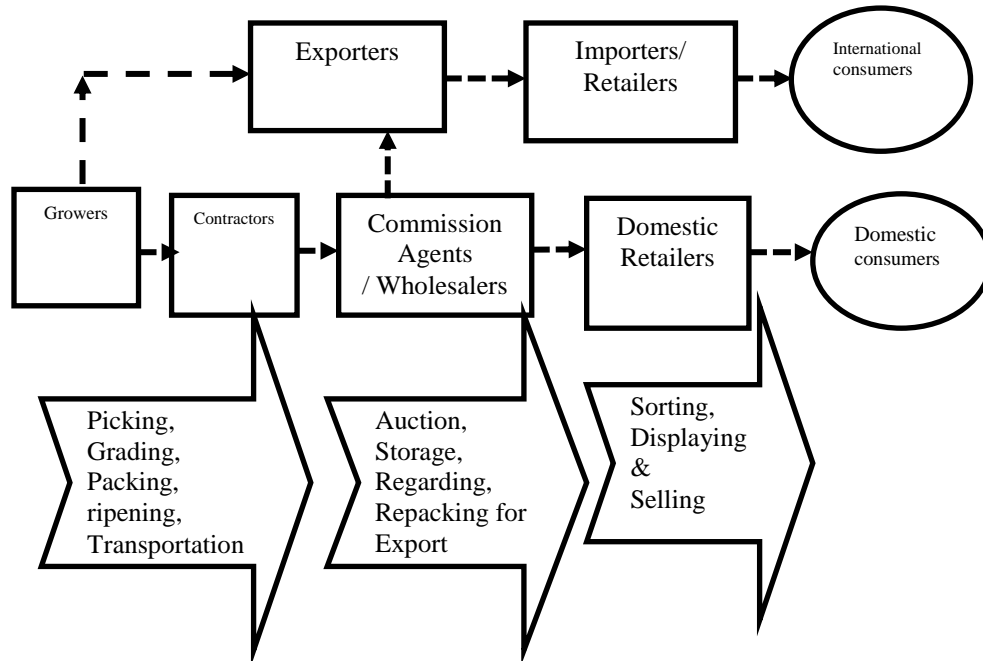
Exporters

Importers/ Retailers

International consumers

Growers

Contractors

Commission Agents / Wholesalers

Domestic Retailers

Domestic consumers

Picking, Grading, Packing, ripening, Transportation

Auction, Storage, Regarding, Repacking for Export

Sorting, Displaying & Selling